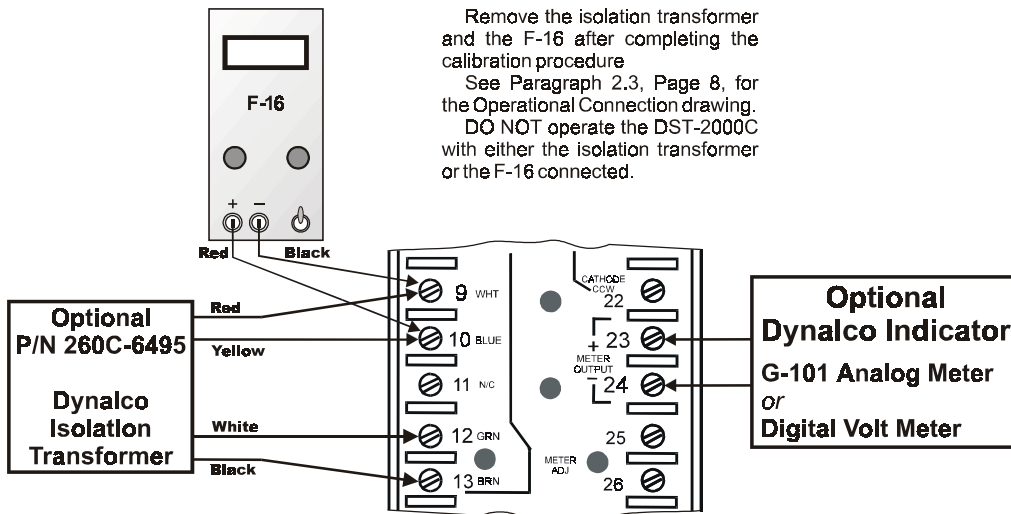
Remove the isolation transformer and the F-16 after completing the calibration procedure

See Paragraph 2.3, Page 8, for the Operational Connection drawing.

DO NOT operate the DST-2000C with either the isolation transformer or the F-16 connected.

F-16

+ −

Red Black

Optional P/N 260C-6495

Dynalco Isolation Transformer

Red

Yellow

White

Black

9 WHT

10 BLUE

11 N/C

12 GRN

13 BRN

CATHODE CCW

22

+ 23

METER OUTPUT

− 24

25

METER ADJ

26

Optional Dynalco Indicator

G-101 Analog Meter

or

Digital Volt Meter